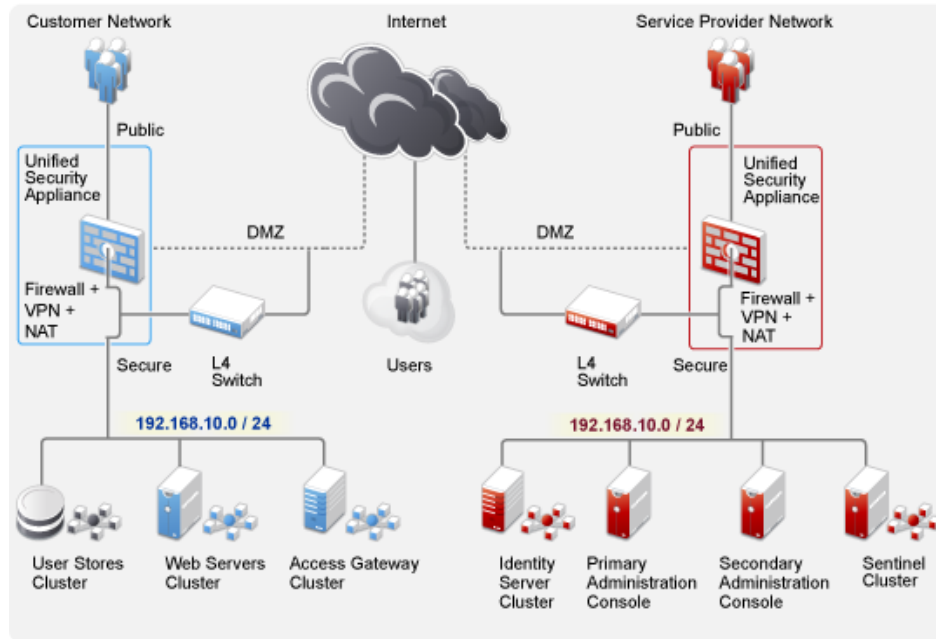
Customer Network

Internet

Service Provider Network

Public

Public

Unified Security Appliance

Unified Security Appliance

DMZ

DMZ

Firewall + VPN + NAT

Firewall + VPN + NAT

Secure

L4 Switch

Users

L4 Switch

Secure

192.168.10.0 / 24

192.168.10.0 / 24

User Stores Cluster

Web Servers Cluster

Access Gateway Cluster

Identity Server Cluster

Primary Administration Console

Secondary Administration Console

Sentinel Cluster